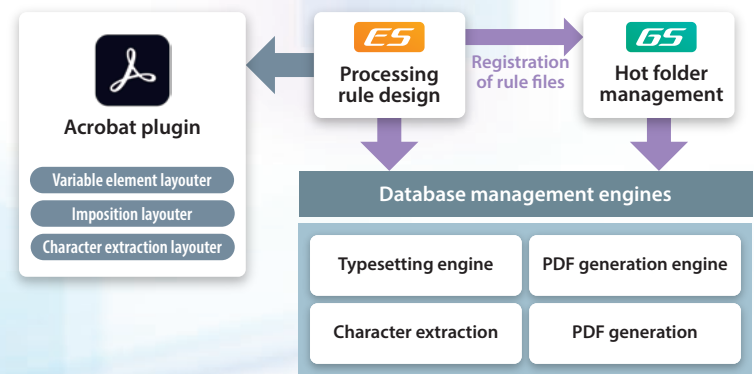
Acrobat plugin

Variable element layouter

Imposition layouter

Character extraction layouter

ES

Processing rule design

Registration of rule files

GS

Hot folder management

Database management engines

Typesetting engine

PDF generation engine

Character extraction

PDF generation